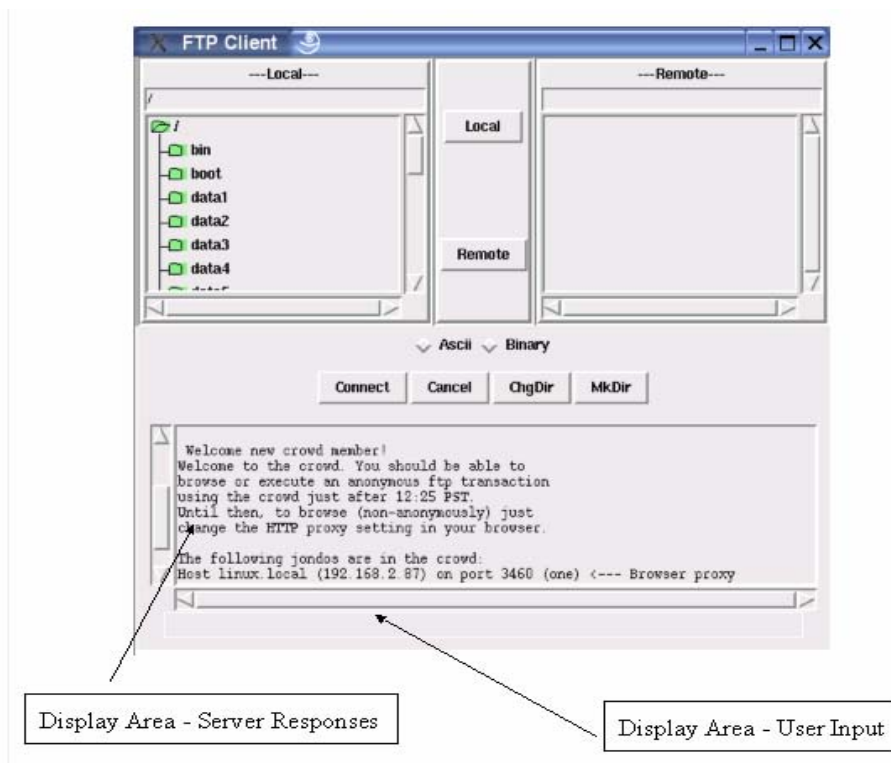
FTP Client

---Local---

/

/

bin

boot

data1

data2

data3

data4

Local

Remote

---Remote---

Ascii Binary

Connect Cancel ChgDir MkDir

Welcome new crowd member!
Welcome to the crowd. You should be able to browse or execute an anonymous ftp transaction using the crowd just after 12:25 PST.
Until then, to browse (non-anonymously) just change the HTTP proxy setting in your browser.

The following jondos are in the crowd:
Host linux.local (192.168.2.87) on port 3460 (one) <--- Browser proxy

Display Area - Server Responses

Display Area - User Input